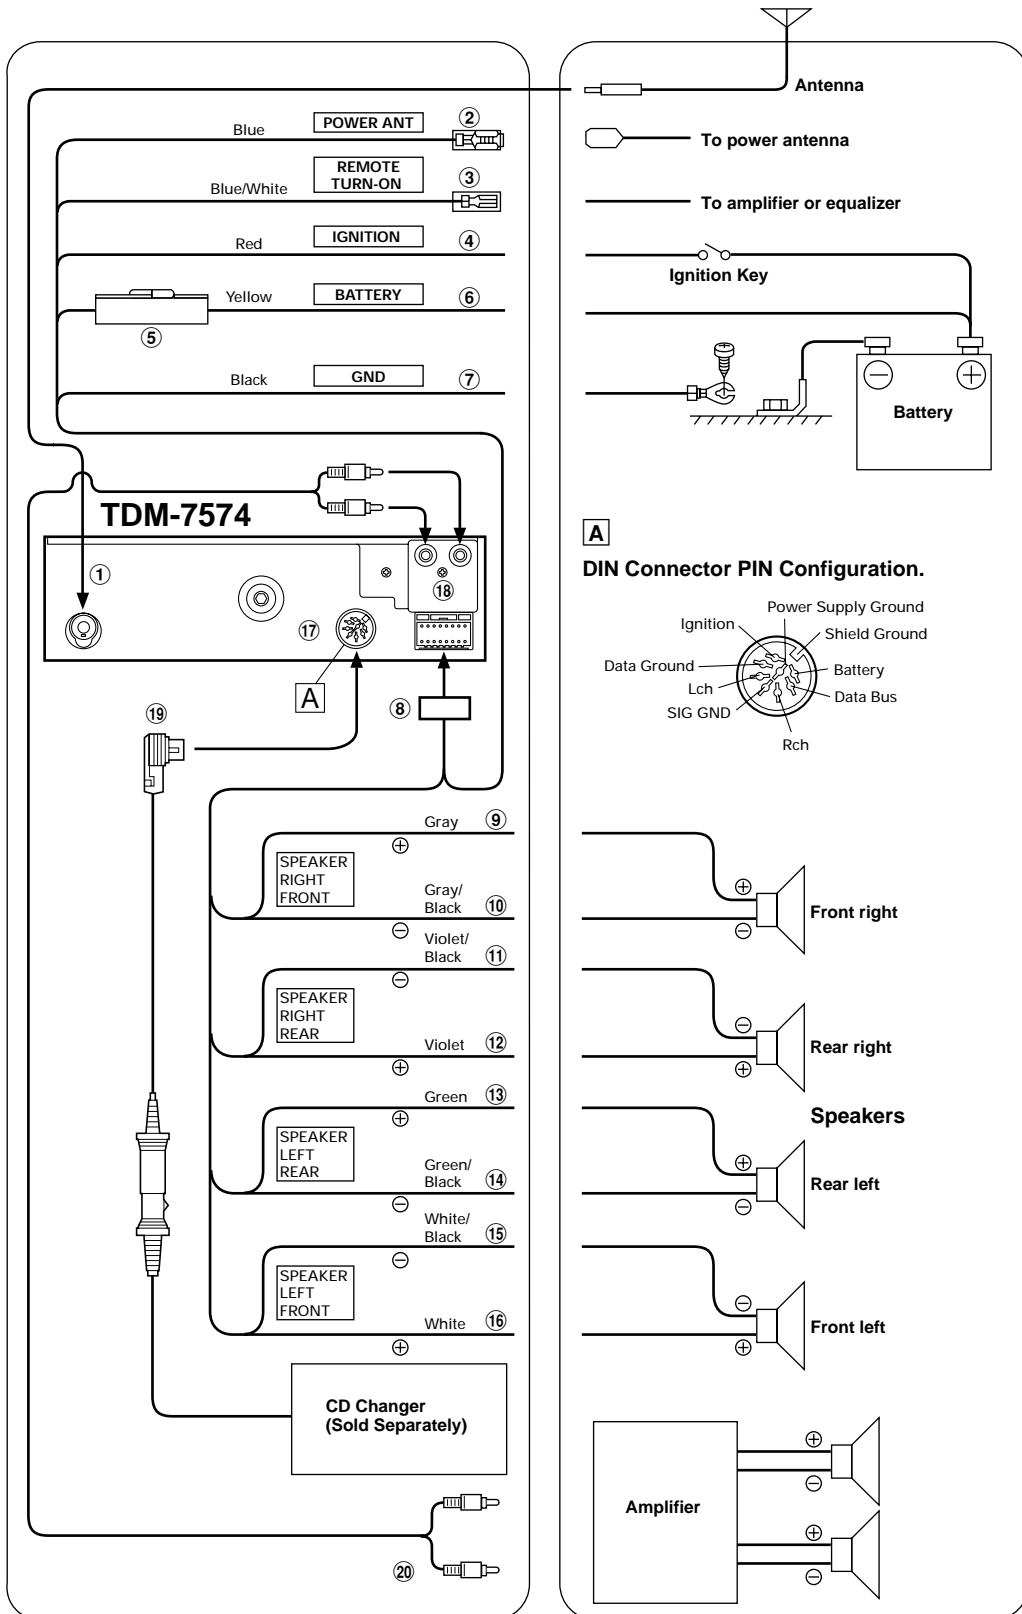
Antenna

Blue POWER ANT ②

To power antenna

Blue/White REMOTE TURN-ON ③

To amplifier or equalizer

Red IGNITION ④

Ignition Key

Yellow BATTERY ⑥

⑤

Black GND ⑦

Battery

TDM-7574

①

⑱

⑰

A

⑲

⑧

A

DIN Connector PIN Configuration.

Power Supply Ground
Ignition
Shield Ground
Data Ground
Battery
Lch
Data Bus
SIG GND
Rch

Gray ⑨
$\oplus$
SPEAKER RIGHT FRONT
Gray/Black ⑩
$\ominus$

$\oplus$
$\ominus$
Front right

Violet/Black ⑪
$\ominus$
SPEAKER RIGHT REAR
Violet ⑫
$\oplus$

$\ominus$
$\oplus$
Rear right

Green ⑬
$\oplus$
SPEAKER LEFT REAR
Green/Black ⑭
$\ominus$

Speakers

$\oplus$
$\ominus$
Rear left

White/Black ⑮
$\ominus$
SPEAKER LEFT FRONT
White ⑯
$\oplus$

$\ominus$
$\oplus$
Front left

CD Changer
(Sold Separately)

Amplifier

$\oplus$
$\ominus$
$\oplus$
$\ominus$

⑳